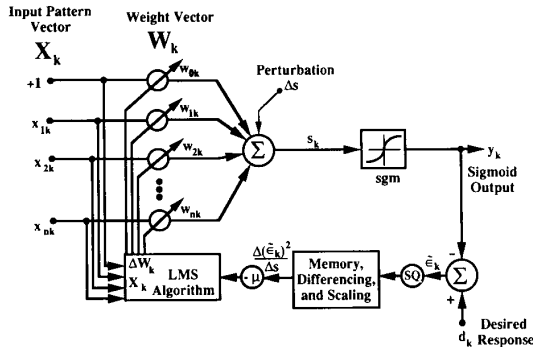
Input Pattern Vector
$X_k$

Weight Vector
$W_k$

+1
$x_{1k}$
$x_{2k}$
$x_{nk}$

$w_{0k}$
$w_{1k}$
$w_{2k}$
$w_{nk}$

Perturbation
$\Delta s$

$\Sigma$

$s_k$

sgm

$y_k$
Sigmoid Output

$\Delta W_k$
$X_k$
LMS Algorithm

$-\mu$

$\frac{\Delta(\tilde{\epsilon}_k)^2}{\Delta s}$

Memory, Differencing, and Scaling

SQ

$\tilde{\epsilon}_k$

$\Sigma$
-
+

$d_k$
Desired Response